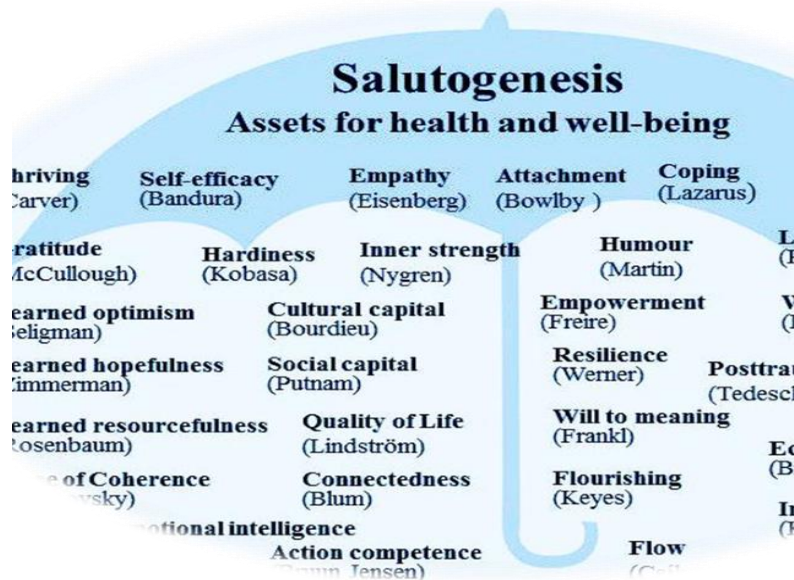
Salutogenesis
Assets for health and well-being

hriving
Carver)

Self-efficacy
(Bandura)

Empathy
(Eisenberg)

Attachment
(Bowlby )

Coping
(Lazarus)

ratitude
McCullough)

Hardiness
(Kobasa)

Inner strength
(Nygren)

Humour
(Martin)

L
(

earned optimism
Seligman)

Cultural capital
(Bourdieu)

Empowerment
(Freire)

W
(

earned hopefulness
Zimmerman)

Social capital
(Putnam)

Resilience
(Werner)

Posttra
(Tedesc

earned resourcefulness
Rosenbaum)

Quality of Life
(Lindström)

Will to meaning
(Frankl)

E
(B

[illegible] of Coherence
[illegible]vsky)

Connectedness
(Blum)

Flourishing
(Keyes)

I
(

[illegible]otional intelligence

Action competence
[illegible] Jensen)

Flow
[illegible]